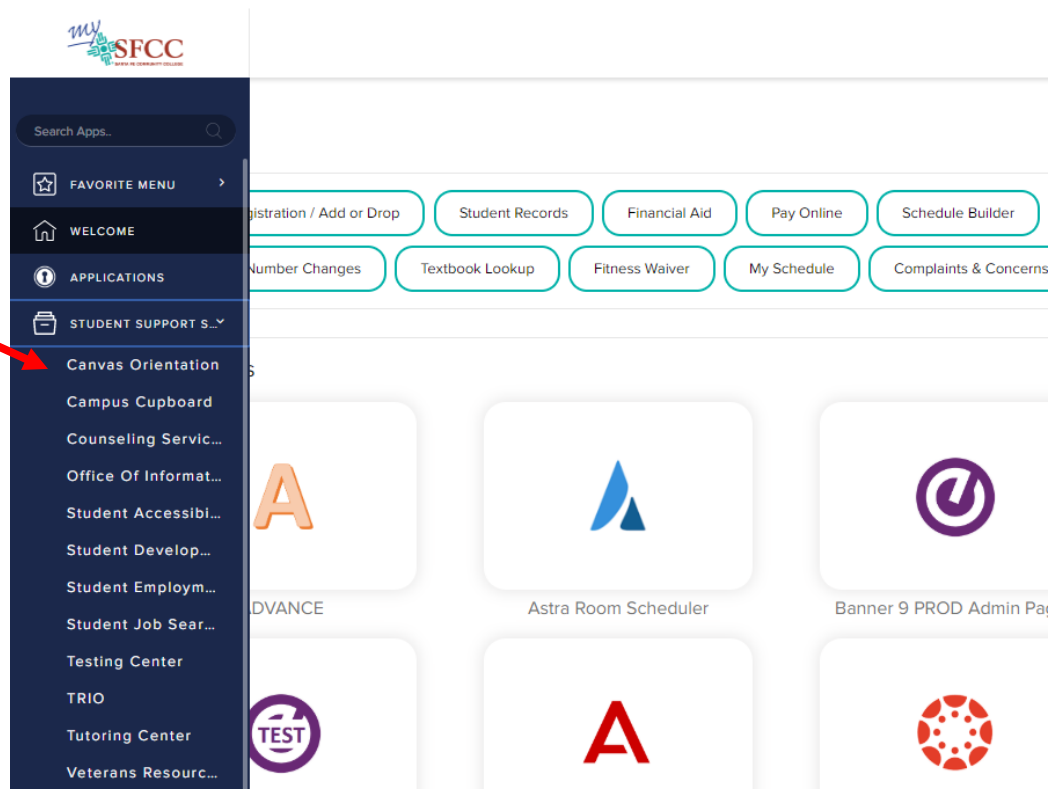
my SFCC
SANTA FE COMMUNITY COLLEGE

Search Apps..

FAVORITE MENU

WELCOME

APPLICATIONS

STUDENT SUPPORT S...

Canvas Orientation

Campus Cupboard

Counseling Servic...

Office Of Informat...

Student Accessibi...

Student Develop...

Student Employm...

Student Job Sear...

Testing Center

TRIO

Tutoring Center

Veterans Resourc...

gistration / Add or Drop

Student Records

Financial Aid

Pay Online

Schedule Builder

Number Changes

Textbook Lookup

Fitness Waiver

My Schedule

Complaints & Concerns

s

A

DVANCE

Astra Room Scheduler

Banner 9 PROD Admin Pa

TEST